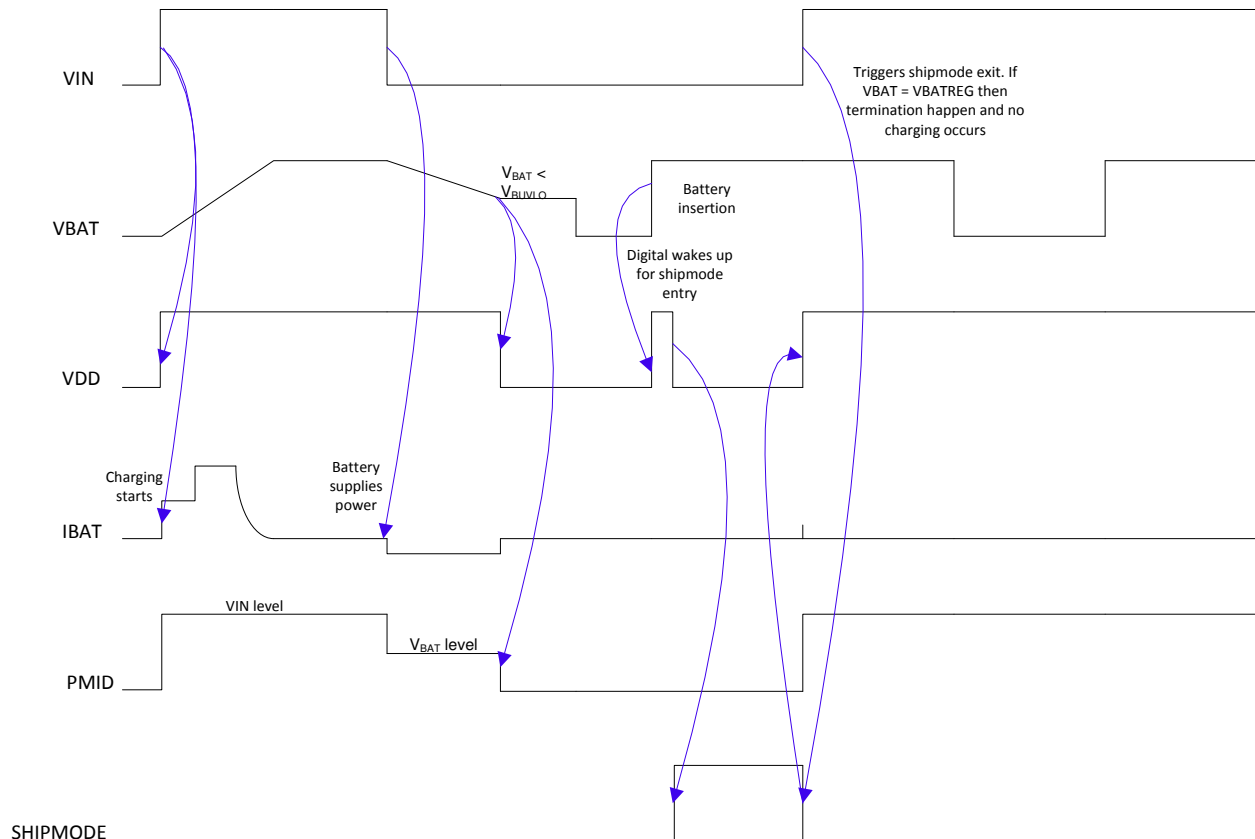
VIN

Triggers shipmode exit. If VBAT = VBATREG then termination happen and no charging occurs

VBAT

$V_{BAT}$ < $V_{BUVLO}$

Battery insertion

Digital wakes up for shipmode entry

VDD

Charging starts

Battery supplies power

IBAT

VIN level

$V_{BAT}$ level

PMID

SHIPMODE